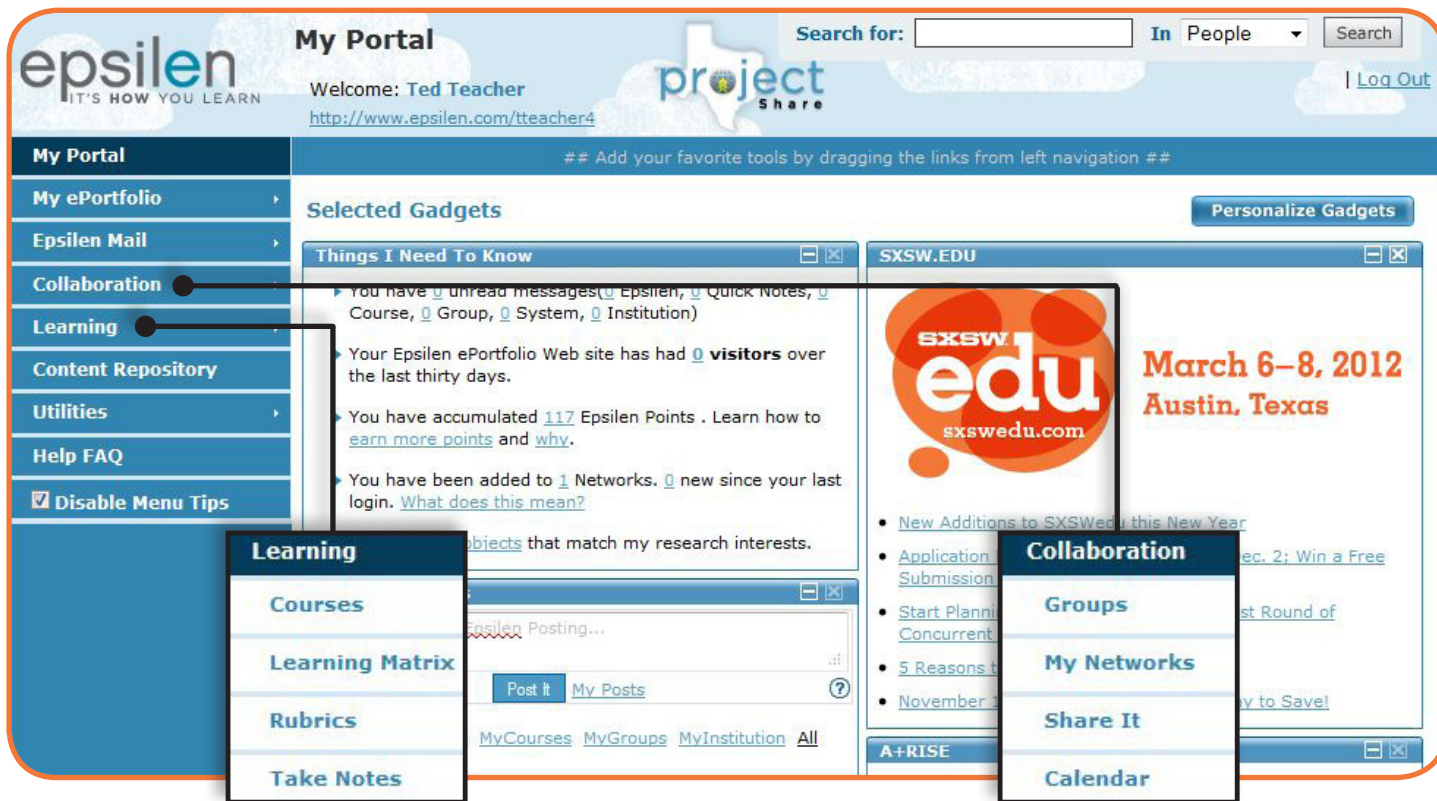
epsilen
IT'S HOW YOU LEARN

My Portal

Welcome: Ted Teacher

http://www.epsilen.com/tteacher4

project Share

Search for: In People Search

| Log Out

My Portal

My ePortfolio

Epsilen Mail

Collaboration

Learning

Content Repository

Utilities

Help FAQ

Disable Menu Tips

## Add your favorite tools by dragging the links from left navigation ##

Selected Gadgets

Personalize Gadgets

Things I Need To Know

You have 0 unread messages(0 Epsilen, 0 Quick Notes, 0 Course, 0 Group, 0 System, 0 Institution)

Your Epsilen ePortfolio Web site has had 0 visitors over the last thirty days.

You have accumulated 117 Epsilen Points . Learn how to earn more points and why.

You have been added to 1 Networks. 0 new since your last login. What does this mean?

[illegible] objects that match my research interests.

Epsilen Posting...

Post It My Posts

MyCourses MyGroups MyInstitution All

SXSW.EDU

SXSW edu sxswedu.com

March 6–8, 2012
Austin, Texas

New Additions to SXSWedu this New Year

Application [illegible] Dec. 2; Win a Free Submission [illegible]

Start Planni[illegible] st Round of Concurrent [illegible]

5 Reasons t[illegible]

November 1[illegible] y to Save!

A+RISE

Learning

Courses

Learning Matrix

Rubrics

Take Notes

Collaboration

Groups

My Networks

Share It

Calendar